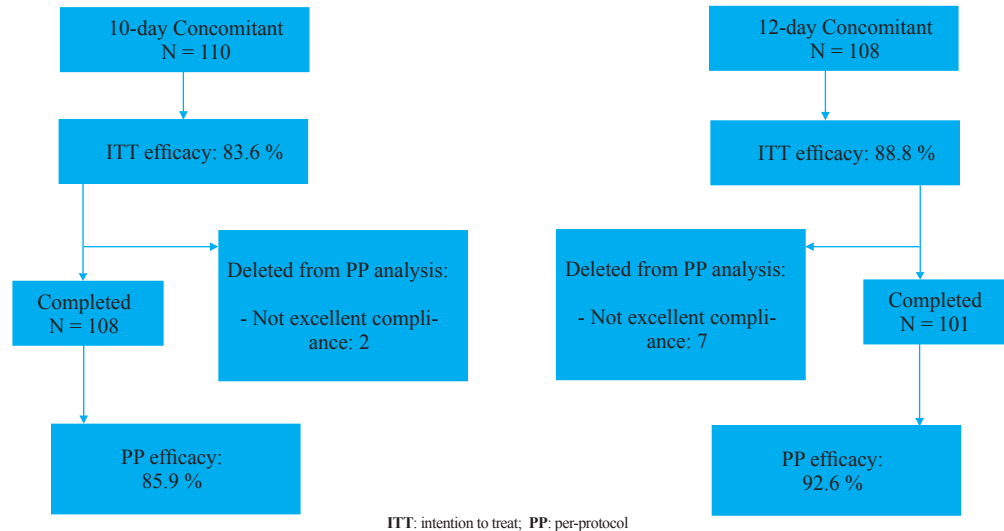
10-day Concomitant
N = 110

ITT efficacy: 83.6 %

Deleted from PP analysis:

- Not excellent compliance: 2

Completed
N = 108

PP efficacy:
85.9 %

12-day Concomitant
N = 108

ITT efficacy: 88.8 %

Deleted from PP analysis:

- Not excellent compliance: 7

Completed
N = 101

PP efficacy:
92.6 %

ITT: intention to treat; PP: per-protocol